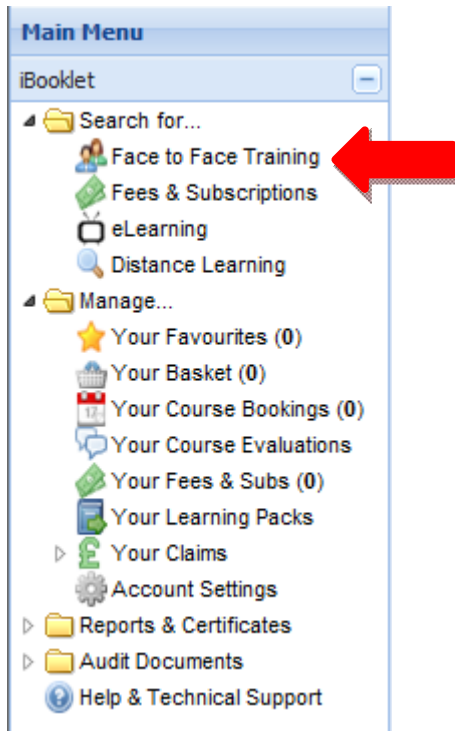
Main Menu

iBooklet

Search for...

Face to Face Training

Fees & Subscriptions

eLearning

Distance Learning

Manage...

Your Favourites (0)

Your Basket (0)

Your Course Bookings (0)

Your Course Evaluations

Your Fees & Subs (0)

Your Learning Packs

Your Claims

Account Settings

Reports & Certificates

Audit Documents

Help & Technical Support